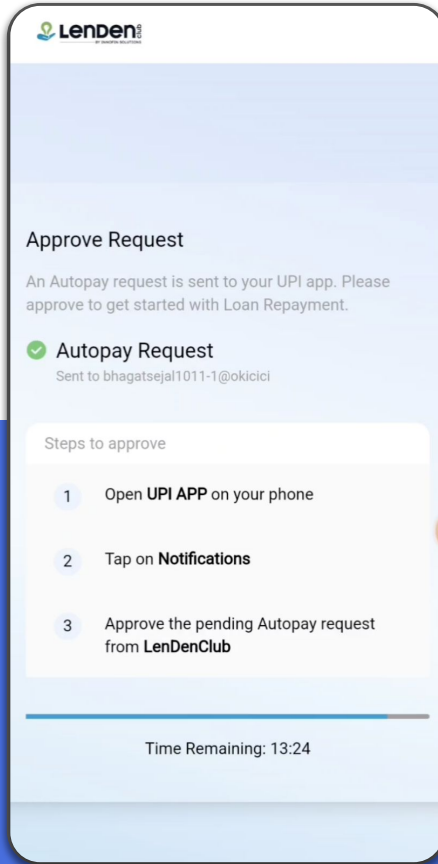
LenDen club
BY INNOFIN SOLUTIONS

Approve Request

An Autopay request is sent to your UPI app. Please approve to get started with Loan Repayment.

Autopay Request
Sent to bhagatsejal1011-1@okicici

Steps to approve

1 Open **UPI APP** on your phone

2 Tap on **Notifications**

3 Approve the pending Autopay request from **LenDenClub**

Time Remaining: 13:24